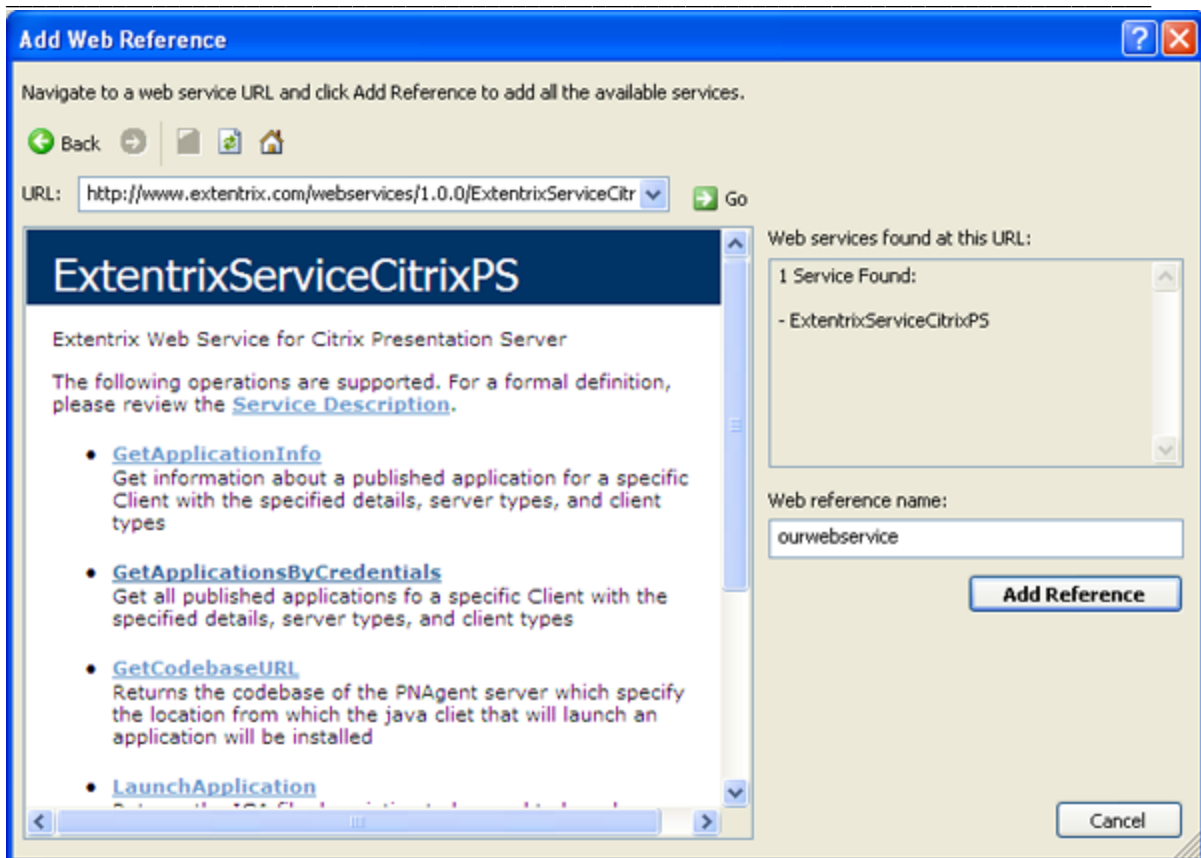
Add Web Reference

Navigate to a web service URL and click Add Reference to add all the available services.

Back

URL: http://www.extentrix.com/webservices/1.0.0/ExtentrixServiceCitr

Go

ExtentrixServiceCitrixPS

Extentrix Web Service for Citrix Presentation Server

The following operations are supported. For a formal definition, please review the Service Description.

- GetApplicationInfo
Get information about a published application for a specific Client with the specified details, server types, and client types

- GetApplicationsByCredentials
Get all published applications fo a specific Client with the specified details, server types, and client types

- GetCodebaseURL
Returns the codebase of the PNAgent server which specify the location from which the java cliet that will launch an application will be installed

- LaunchApplication
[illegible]

Web services found at this URL:

1 Service Found:

- ExtentrixServiceCitrixPS

Web reference name:

ourwebservice

Add Reference

Cancel